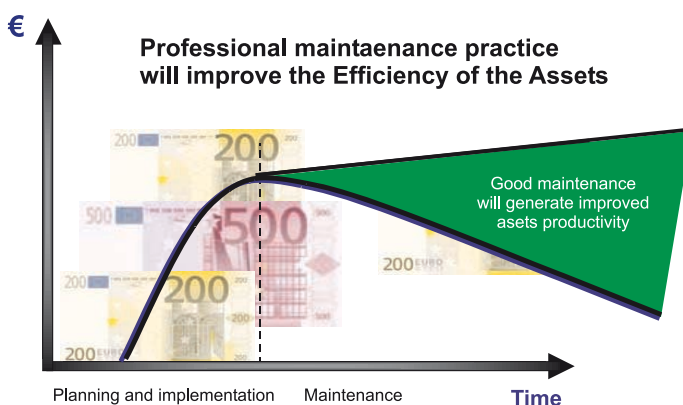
€

Professional maintaenance practice will improve the Efficiency of the Assets

200
200
500
500
200 EURO
200
200 EURO
200 EURO

Good maintenance will generate improved asets productivity

Planning and implementation
Maintenance
Time